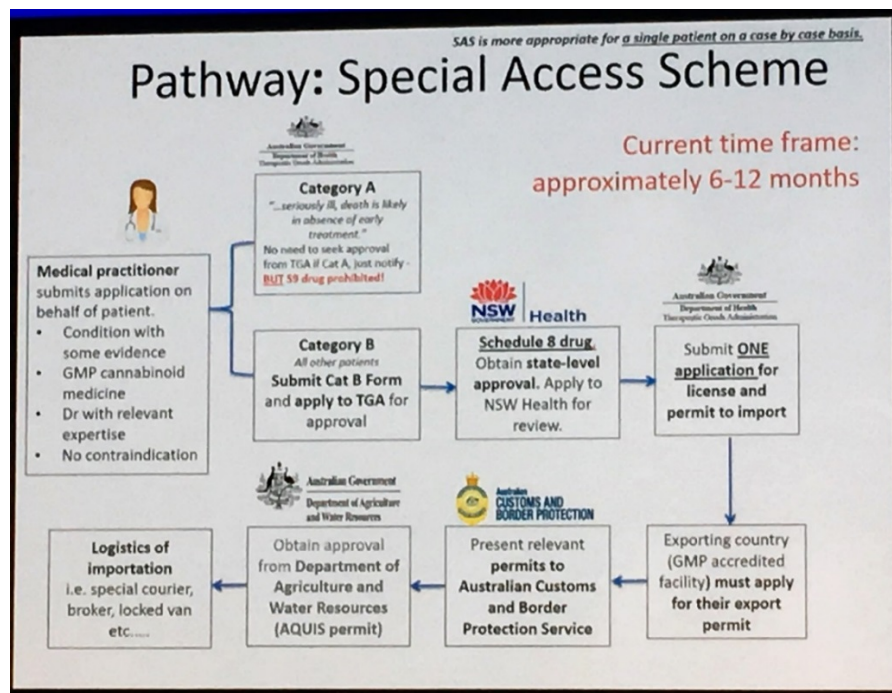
SAS is more appropriate for a single patient on a case by case basis.

Pathway: Special Access Scheme

Current time frame: approximately 6-12 months

Australian Government
Department of Health
Therapeutic Goods Administration

Category A
"...seriously ill, death is likely in absence of early treatment."
No need to seek approval from TGA if Cat A, just notify - BUT S9 drug prohibited!

Medical practitioner submits application on behalf of patient.
- Condition with some evidence
- GMP cannabinoid medicine
- Dr with relevant expertise
- No contraindication

Category B
All other patients
Submit Cat B Form and apply to TGA for approval

NSW GOVERNMENT Health

Schedule 8 drug. Obtain state-level approval. Apply to NSW Health for review.

Australian Government
Department of Health
Therapeutic Goods Administration

Submit ONE application for license and permit to import

Exporting country (GMP accredited facility) must apply for their export permit

Australian CUSTOMS AND BORDER PROTECTION

Present relevant permits to Australian Customs and Border Protection Service

Australian Government
Department of Agriculture and Water Resources

Obtain approval from Department of Agriculture and Water Resources (AQUIS permit)

Logistics of importation
i.e. special courier, broker, locked van etc.....